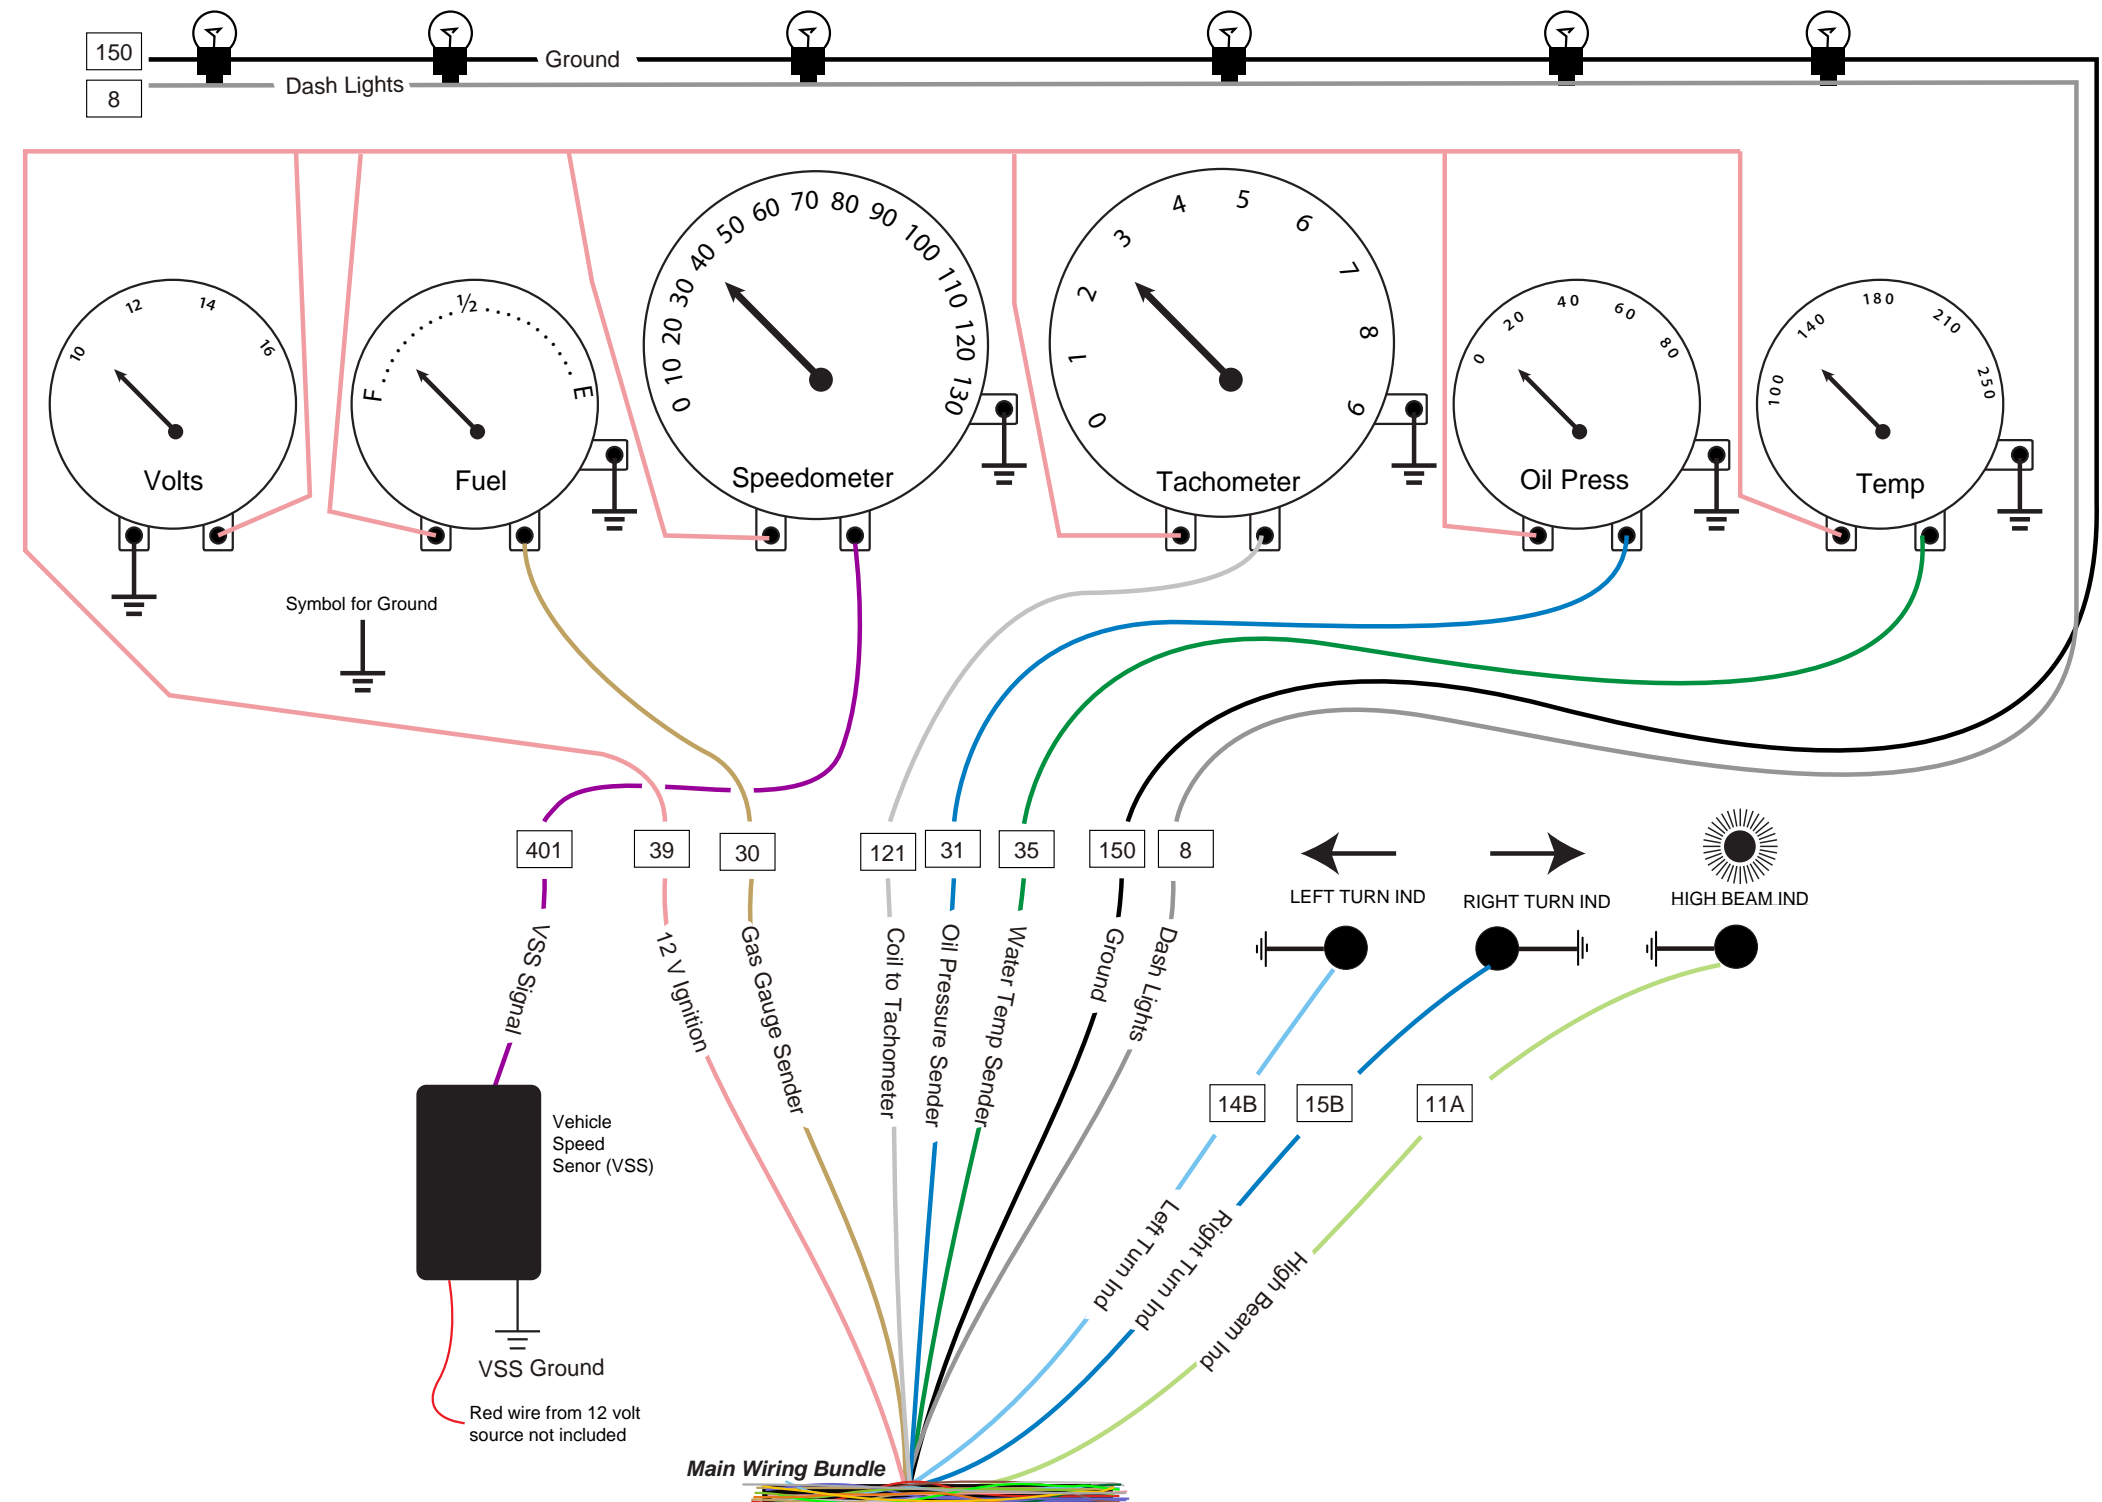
150
8
Ground
Dash Lights

10 12 14 16
Volts

F ½ E
Fuel

0 10 20 30 40 50 60 70 80 90 100 110 120 130
Speedometer

0 1 2 3 4 5 6 7 8 9
Tachometer

0 20 40 60 80
Oil Press

100 140 180 210 250
Temp

Symbol for Ground

401
39
30
121
31
35
150
8

VSS Signal
12 V Ignition
Gas Gauge Sender
Coil to Tachometer
Oil Pressure Sender
Water Temp Sender
Ground
Dash Lights

LEFT TURN IND
RIGHT TURN IND
HIGH BEAM IND

14B
15B
11A

Left Turn Ind
Right Turn Ind
High Beam Ind

Vehicle Speed Senor (VSS)

VSS Ground

Red wire from 12 volt source not included

Main Wiring Bundle